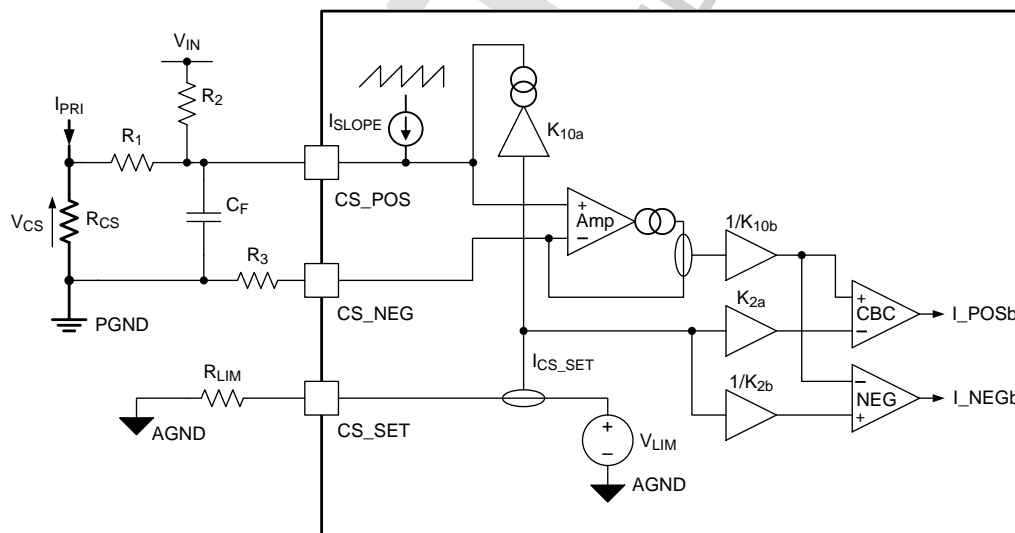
$V_{IN}$
$R_2$
$I_{PRI}$
$R_1$
$I_{SLOPE}$
$K_{10a}$
$V_{CS}$
$R_{CS}$
$C_F$
CS_POS
+
Amp
−
$1/K_{10b}$
$R_3$
CS_NEG
PGND
$K_{2a}$
+
CBC
−
I_POSb
$R_{LIM}$
$I_{CS\_SET}$
$1/K_{2b}$
−
NEG
+
I_NEGb
AGND
CS_SET
+
−
$V_{LIM}$
AGND